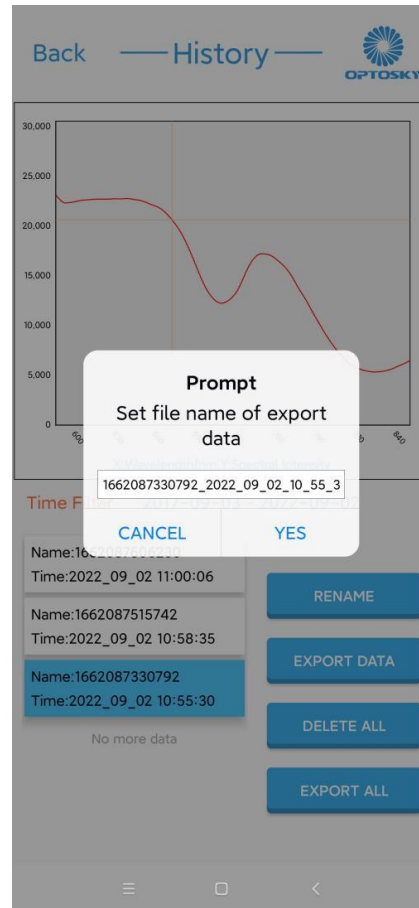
Back

History

OPTOSKY

30,000
25,000
20,000
15,000
10,000
5,000
0

600
840

X:Wavelength / Y:Spectral Intensity

Prompt

Set file name of export data

1662087330792_2022_09_02_10_55_3

CANCEL

YES

Time Filter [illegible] 2022_09_02

Name:16620876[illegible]
Time:2022_09_02 11:00:06

Name:1662087515742
Time:2022_09_02 10:58:35

Name:1662087330792
Time:2022_09_02 10:55:30

No more data

RENAME

EXPORT DATA

DELETE ALL

EXPORT ALL